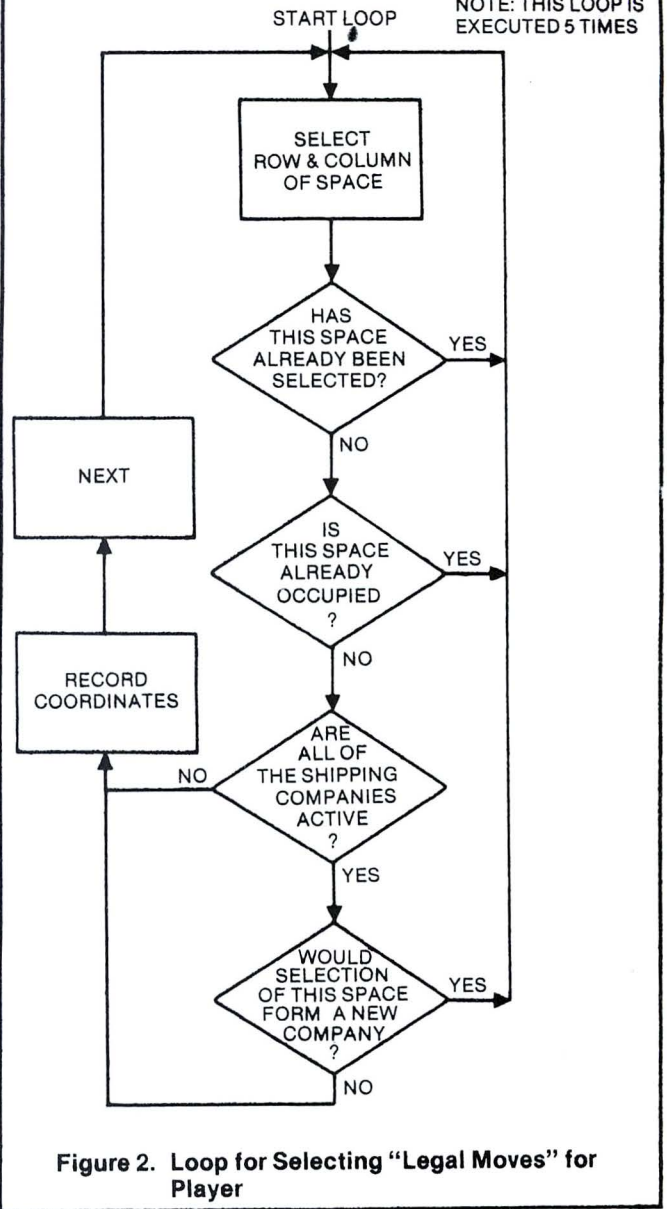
START LOOP

NOTE: THIS LOOP IS EXECUTED 5 TIMES

SELECT ROW & COLUMN OF SPACE

HAS THIS SPACE ALREADY BEEN SELECTED?

YES

NO

NEXT

IS THIS SPACE ALREADY OCCUPIED ?

YES

NO

RECORD COORDINATES

ARE ALL OF THE SHIPPING COMPANIES ACTIVE ?

NO

YES

WOULD SELECTION OF THIS SPACE FORM A NEW COMPANY ?

YES

NO

Figure 2. Loop for Selecting "Legal Moves" for Player